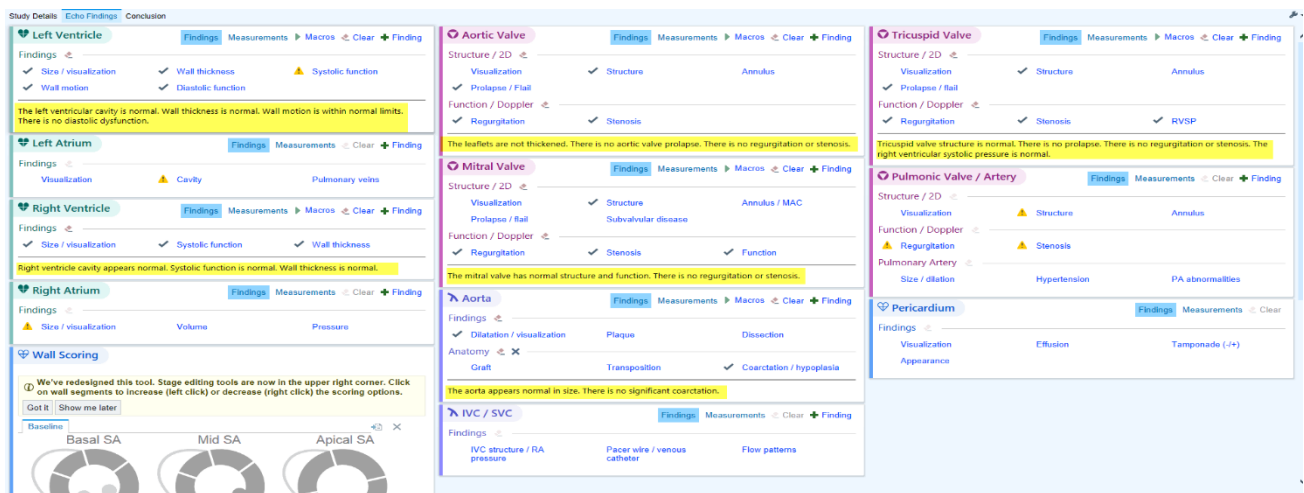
Study Details Echo Findings Conclusion

Left Ventricle
Findings Measurements Macros Clear + Finding
Findings
Size / visualization
Wall thickness
Systolic function
Wall motion
Diastolic function
The left ventricular cavity is normal. Wall thickness is normal. Wall motion is within normal limits. There is no diastolic dysfunction.

Left Atrium
Findings Measurements Clear + Finding
Findings
Visualization
Cavity
Pulmonary veins

Right Ventricle
Findings Measurements Macros Clear + Finding
Findings
Size / visualization
Systolic function
Wall thickness
Right ventricle cavity appears normal. Systolic function is normal. Wall thickness is normal.

Right Atrium
Findings Measurements Clear + Finding
Findings
Size / visualization
Volume
Pressure

Wall Scoring
We've redesigned this tool. Stage editing tools are now in the upper right corner. Click on wall segments to increase (left click) or decrease (right click) the scoring options.
Got it Show me later
Baseline
Basal SA
Mid SA
Apical SA

Aortic Valve
Findings Measurements Macros Clear + Finding
Structure / 2D
Visualization
Structure
Annulus
Prolapse / Flail
Function / Doppler
Regurgitation
Stenosis
The leaflets are not thickened. There is no aortic valve prolapse. There is no regurgitation or stenosis.

Mitral Valve
Findings Measurements Macros Clear + Finding
Structure / 2D
Visualization
Structure
Annulus / MAC
Prolapse / flail
Subvalvular disease
Function / Doppler
Regurgitation
Stenosis
Function
The mitral valve has normal structure and function. There is no regurgitation or stenosis.

Aorta
Findings Measurements Macros Clear + Finding
Findings
Dilatation / visualization
Plaque
Dissection
Anatomy
Graft
Transposition
Coarctation / hypoplasia
The aorta appears normal in size. There is no significant coarctation.

IVC / SVC
Findings Measurements Clear + Finding
Findings
IVC structure / RA pressure
Pacer wire / venous catheter
Flow patterns

Tricuspid Valve
Findings Measurements Macros Clear + Finding
Structure / 2D
Visualization
Structure
Annulus
Prolapse / flail
Function / Doppler
Regurgitation
Stenosis
RVSP
Tricuspid valve structure is normal. There is no prolapse. There is no regurgitation or stenosis. The right ventricular systolic pressure is normal.

Pulmonic Valve / Artery
Findings Measurements Clear + Finding
Structure / 2D
Visualization
Structure
Annulus
Function / Doppler
Regurgitation
Stenosis
Pulmonary Artery
Size / dilation
Hypertension
PA abnormalities

Pericardium
Findings Measurements Clear
Findings
Visualization
Effusion
Tamponade (-/+)
Appearance